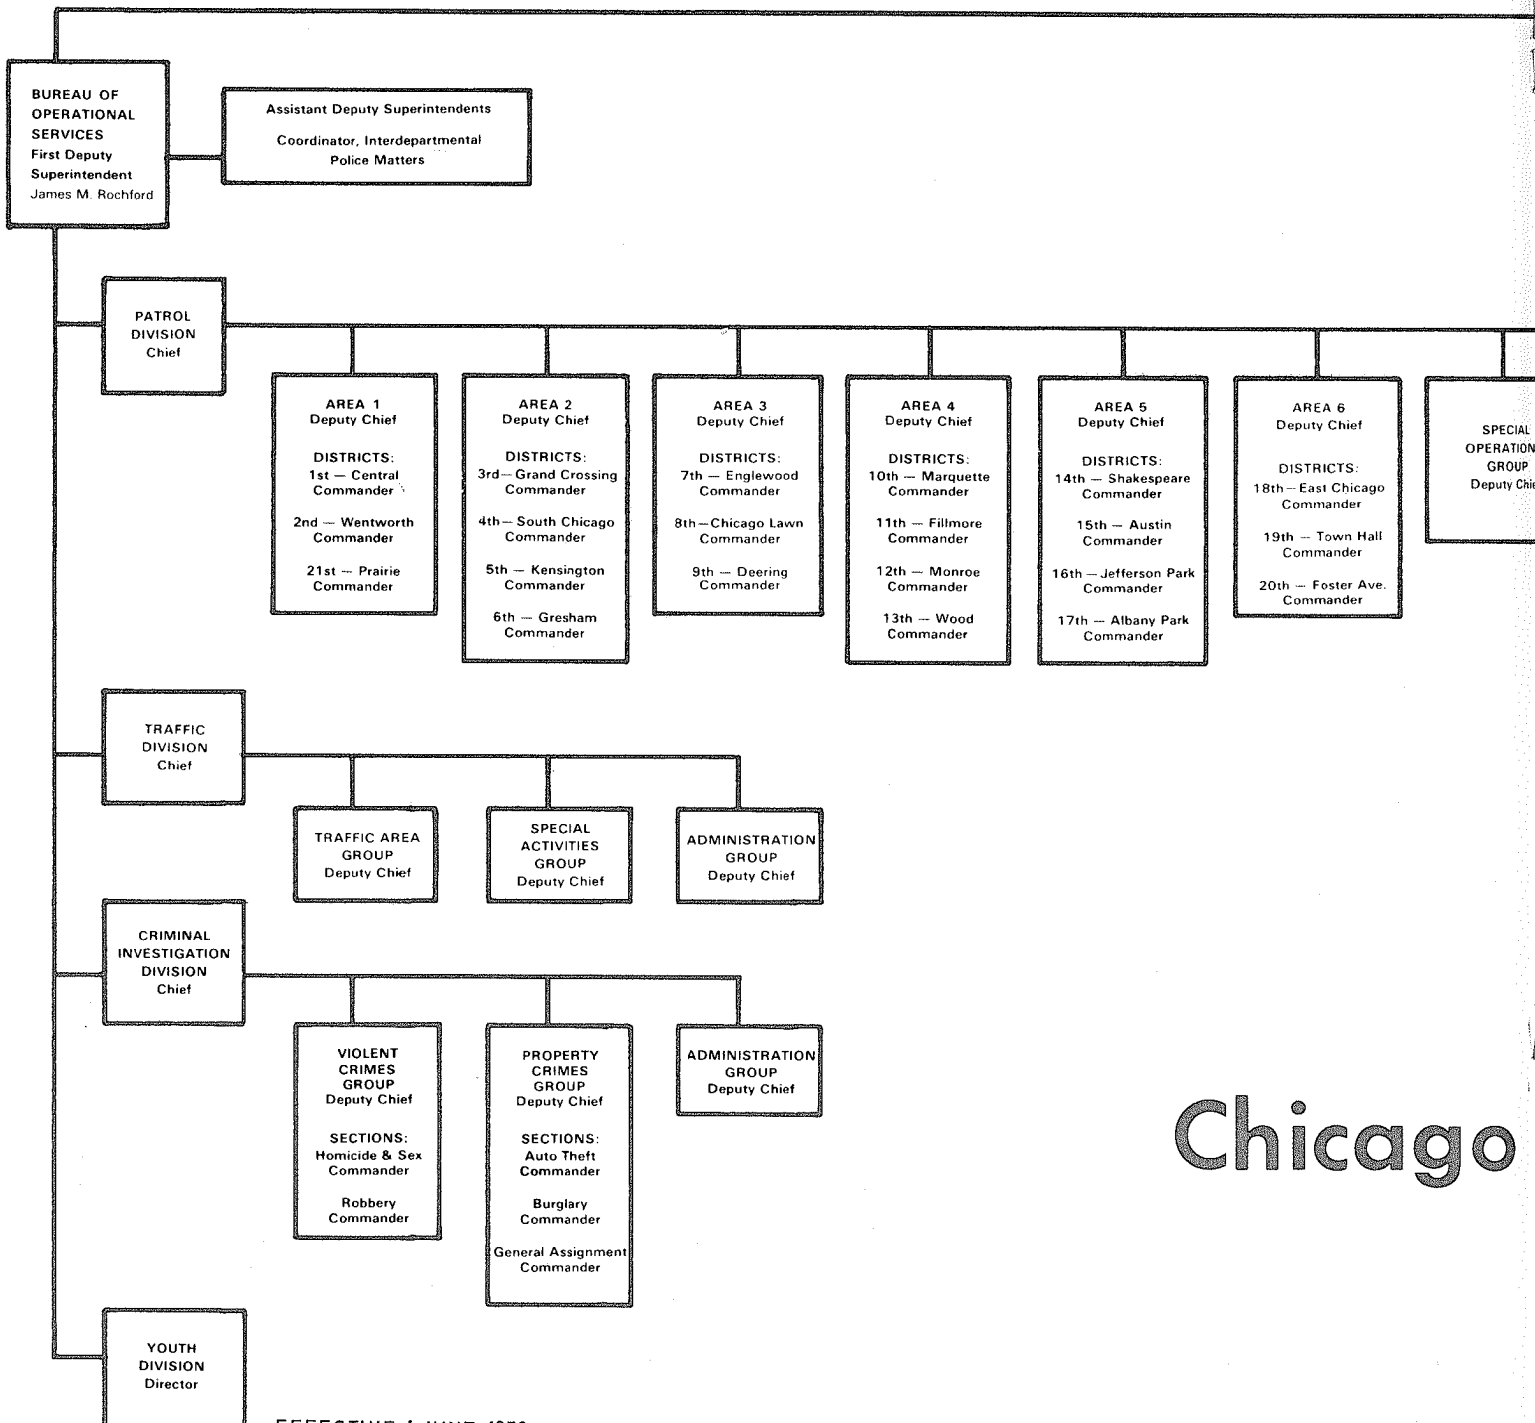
BUREAU OF OPERATIONAL SERVICES
First Deputy Superintendent
James M. Rochford

Assistant Deputy Superintendents
Coordinator, Interdepartmental Police Matters

PATROL DIVISION
Chief

AREA 1
Deputy Chief
DISTRICTS:
1st — Central
Commander
2nd — Wentworth
Commander
21st — Prairie
Commander

AREA 2
Deputy Chief
DISTRICTS:
3rd — Grand Crossing
Commander
4th — South Chicago
Commander
5th — Kensington
Commander
6th — Gresham
Commander

AREA 3
Deputy Chief
DISTRICTS:
7th — Englewood
Commander
8th — Chicago Lawn
Commander
9th — Deering
Commander

AREA 4
Deputy Chief
DISTRICTS:
10th — Marquette
Commander
11th — Fillmore
Commander
12th — Monroe
Commander
13th — Wood
Commander

AREA 5
Deputy Chief
DISTRICTS:
14th — Shakespeare
Commander
15th — Austin
Commander
16th — Jefferson Park
Commander
17th — Albany Park
Commander

AREA 6
Deputy Chief
DISTRICTS:
18th — East Chicago
Commander
19th — Town Hall
Commander
20th — Foster Ave.
Commander

SPECIAL OPERATION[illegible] GROUP
Deputy Chi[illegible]

TRAFFIC DIVISION
Chief

TRAFFIC AREA GROUP
Deputy Chief

SPECIAL ACTIVITIES GROUP
Deputy Chief

ADMINISTRATION GROUP
Deputy Chief

CRIMINAL INVESTIGATION DIVISION
Chief

VIOLENT CRIMES GROUP
Deputy Chief
SECTIONS:
Homicide & Sex
Commander
Robbery
Commander

PROPERTY CRIMES GROUP
Deputy Chief
SECTIONS:
Auto Theft
Commander
Burglary
Commander
General Assignment
Commander

ADMINISTRATION GROUP
Deputy Chief

YOUTH DIVISION
Director

Chicago

EFFECTIVE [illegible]